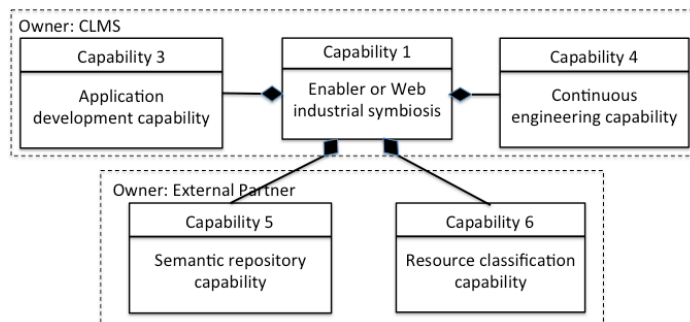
Owner: CLMS

Capability 3

Application development capability

Capability 1

Enabler or Web industrial symbiosis

Capability 4

Continuous engineering capability

Owner: External Partner

Capability 5

Semantic repository capability

Capability 6

Resource classification capability